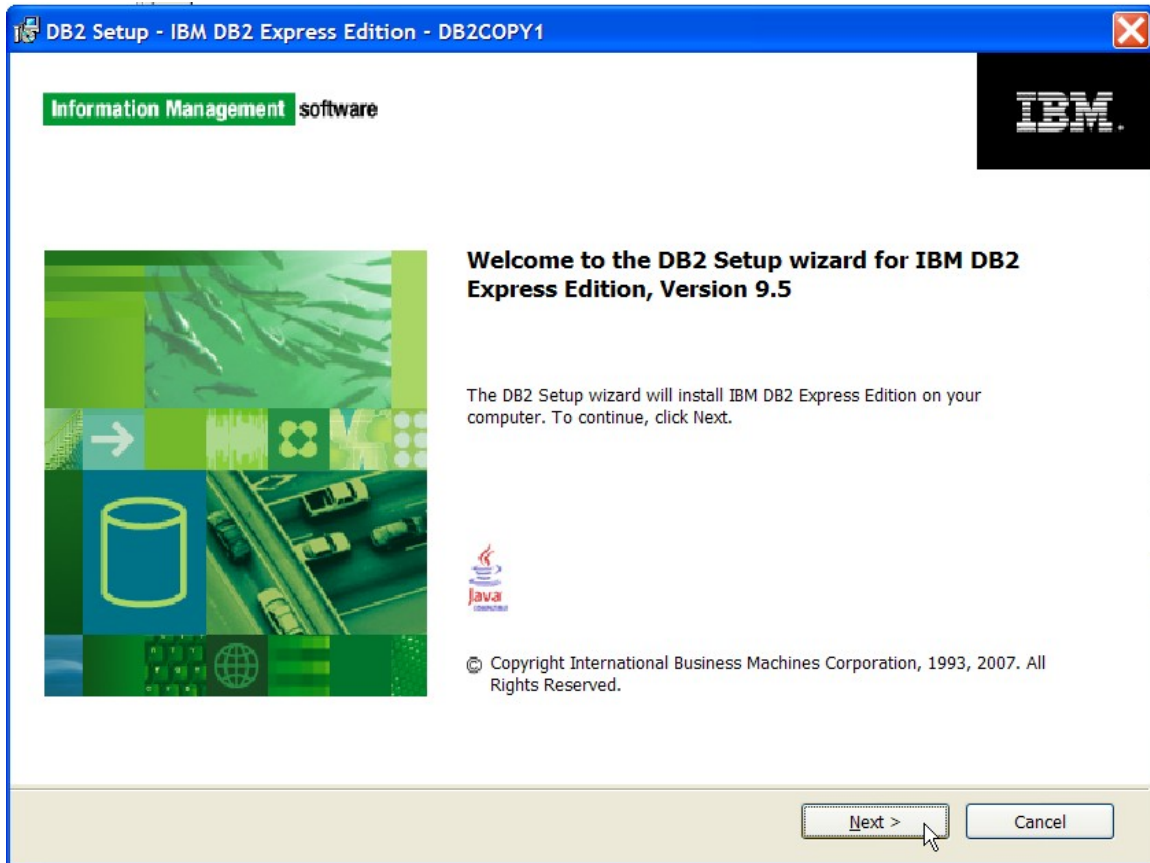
DB2 Setup - IBM DB2 Express Edition - DB2COPY1

Information Management software

IBM.

Welcome to the DB2 Setup wizard for IBM DB2 Express Edition, Version 9.5

The DB2 Setup wizard will install IBM DB2 Express Edition on your computer. To continue, click Next.

Java

© Copyright International Business Machines Corporation, 1993, 2007. All Rights Reserved.

Next >

Cancel